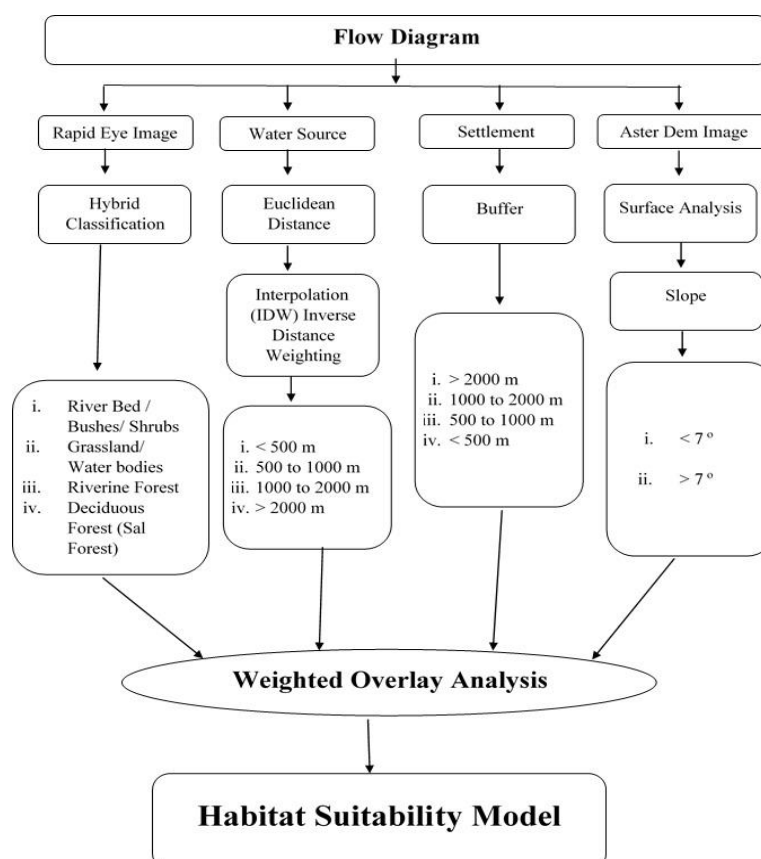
Flow Diagram

Rapid Eye Image

Hybrid Classification

i. River Bed / Bushes/ Shrubs
ii. Grassland/ Water bodies
iii. Riverine Forest
iv. Deciduous Forest (Sal Forest)

Water Source

Euclidean Distance

Interpolation (IDW) Inverse Distance Weighting

i. < 500 m
ii. 500 to 1000 m
iii. 1000 to 2000 m
iv. > 2000 m

Settlement

Buffer

i. > 2000 m
ii. 1000 to 2000 m
iii. 500 to 1000 m
iv. < 500 m

Aster Dem Image

Surface Analysis

Slope

i. $< 7^{o}$
ii. $> 7^{o}$

Weighted Overlay Analysis

Habitat Suitability Model